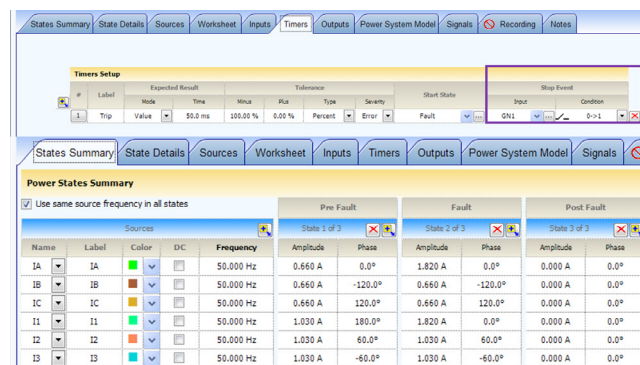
States Summary | State Details | Sources | Worksheet | Inputs | Timers | Outputs | Power System Model | Signals | Recording | Notes

Timers Setup

| # | Label | Expected Result Mode | Expected Result Time | Tolerance Minus | Tolerance Plus | Tolerance Type | Tolerance Severity | Start State | Stop Event Input | Stop Event Condition |
|---|---|---|---|---|---|---|---|---|---|---|
| 1 | Trip | Value | 50.0 ms | 100.00 % | 0.00 % | Percent | Error | Fault | GN1 | 0->1 |

States Summary | State Details | Sources | Worksheet | Inputs | Timers | Outputs | Power System Model | Signals

Power States Summary

Use same source frequency in all states

Sources | Pre Fault | Fault | Post Fault

State 1 of 3 | State 2 of 3 | State 3 of 3

| Name | Label | Color | DC | Frequency | Amplitude | Phase | Amplitude | Phase | Amplitude | Phase |
|---|---|---|---|---|---|---|---|---|---|---|
| IA | IA | | | 50.000 Hz | 0.660 A | 0.0° | 1.820 A | 0.0° | 0.000 A | 0.0° |
| IB | IB | | | 50.000 Hz | 0.660 A | -120.0° | 0.660 A | -120.0° | 0.000 A | 0.0° |
| IC | IC | | | 50.000 Hz | 0.660 A | 120.0° | 0.660 A | 120.0° | 0.000 A | 0.0° |
| I1 | I1 | | | 50.000 Hz | 1.030 A | 180.0° | 1.820 A | 0.0° | 0.000 A | 0.0° |
| I2 | I2 | | | 50.000 Hz | 1.030 A | 60.0° | 1.030 A | 60.0° | 0.000 A | 0.0° |
| I3 | I3 | | | 50.000 Hz | 1.030 A | -60.0° | 1.030 A | -60.0° | 0.000 A | 0.0° |